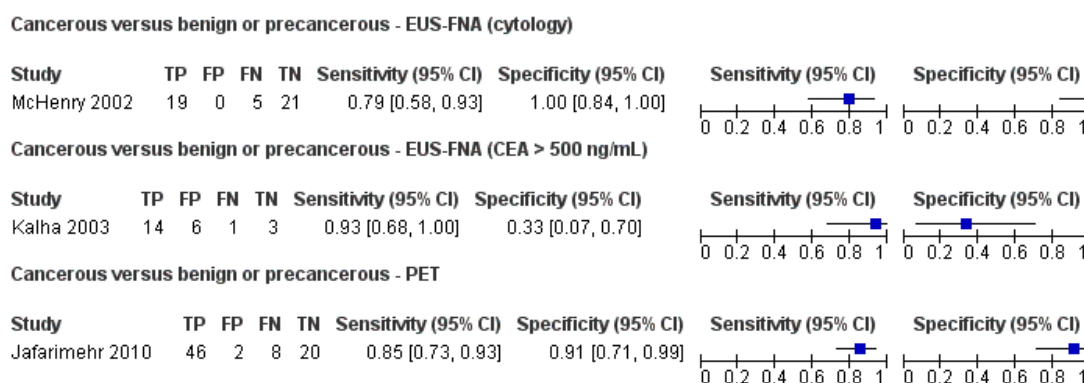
Cancerous versus benign or precancerous - EUS-FNA (cytology)

| Study | TP | FP | FN | TN | Sensitivity (95% CI) | Specificity (95% CI) |
|---|---|---|---|---|---|---|
| McHenry 2002 | 19 | 0 | 5 | 21 | 0.79 [0.58, 0.93] | 1.00 [0.84, 1.00] |

Sensitivity (95% CI)
0 0.2 0.4 0.6 0.8 1

Specificity (95% CI)
0 0.2 0.4 0.6 0.8 1

Cancerous versus benign or precancerous - EUS-FNA (CEA > 500 ng/mL)

| Study | TP | FP | FN | TN | Sensitivity (95% CI) | Specificity (95% CI) |
|---|---|---|---|---|---|---|
| Kalha 2003 | 14 | 6 | 1 | 3 | 0.93 [0.68, 1.00] | 0.33 [0.07, 0.70] |

Sensitivity (95% CI)
0 0.2 0.4 0.6 0.8 1

Specificity (95% CI)
0 0.2 0.4 0.6 0.8 1

Cancerous versus benign or precancerous - PET

| Study | TP | FP | FN | TN | Sensitivity (95% CI) | Specificity (95% CI) |
|---|---|---|---|---|---|---|
| Jafarimehr 2010 | 46 | 2 | 8 | 20 | 0.85 [0.73, 0.93] | 0.91 [0.71, 0.99] |

Sensitivity (95% CI)
0 0.2 0.4 0.6 0.8 1

Specificity (95% CI)
0 0.2 0.4 0.6 0.8 1